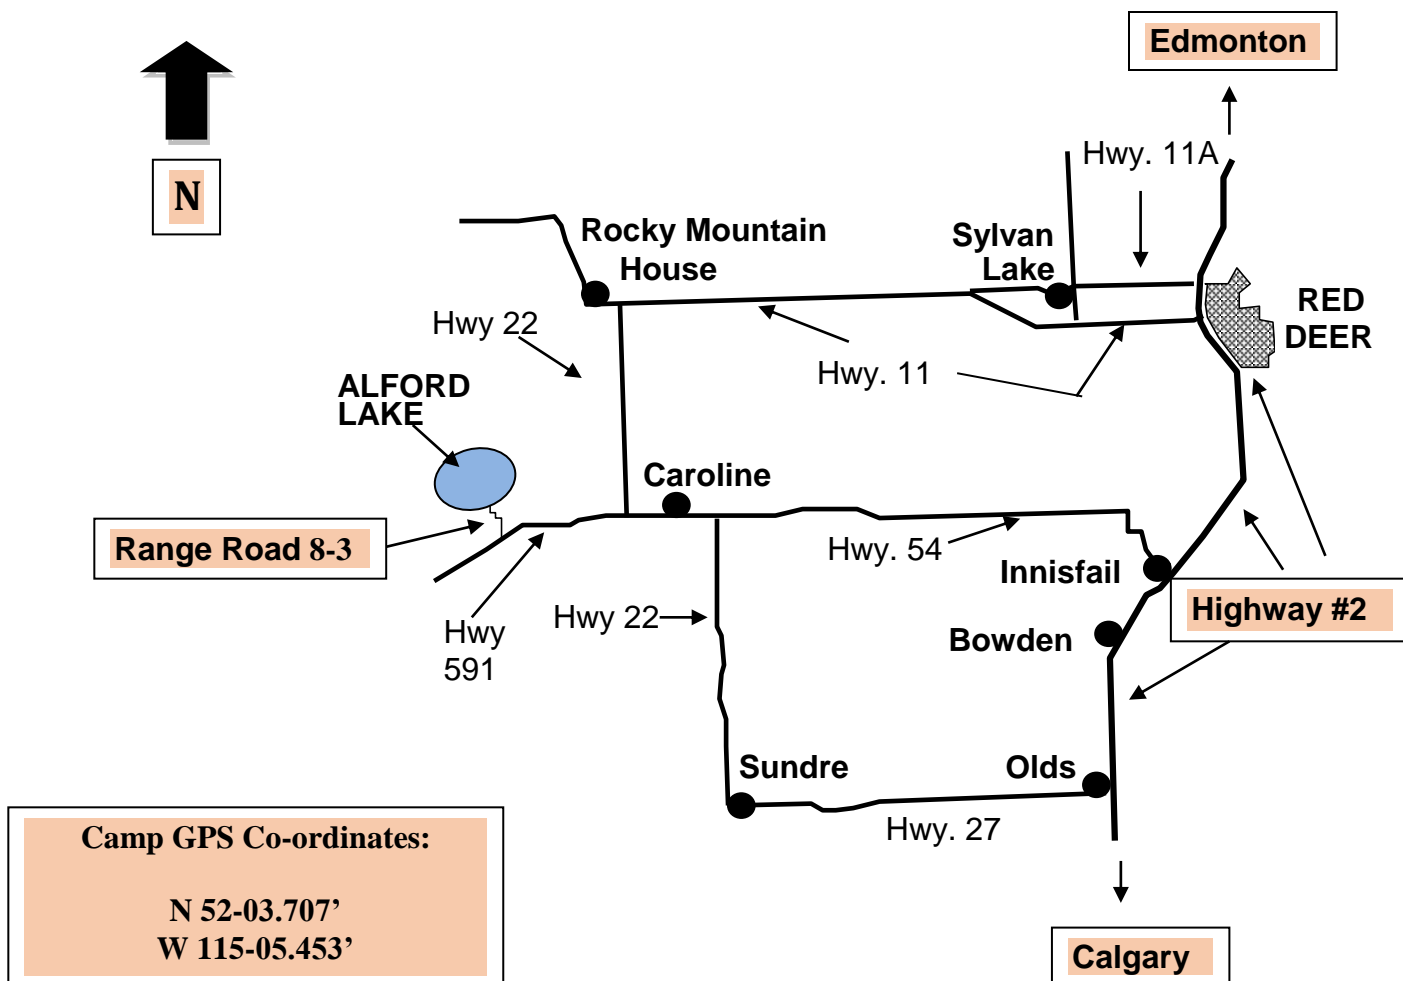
N

Edmonton

Hwy. 11A

Rocky Mountain House

Sylvan Lake

RED DEER

Hwy 22

Hwy. 11

ALFORD LAKE

Caroline

Range Road 8-3

Hwy. 54

Innisfail

Highway #2

Hwy 591

Hwy 22

Bowden

Sundre

Olds

Hwy. 27

Camp GPS Co-ordinates:

N 52-03.707’
W 115-05.453’

Calgary